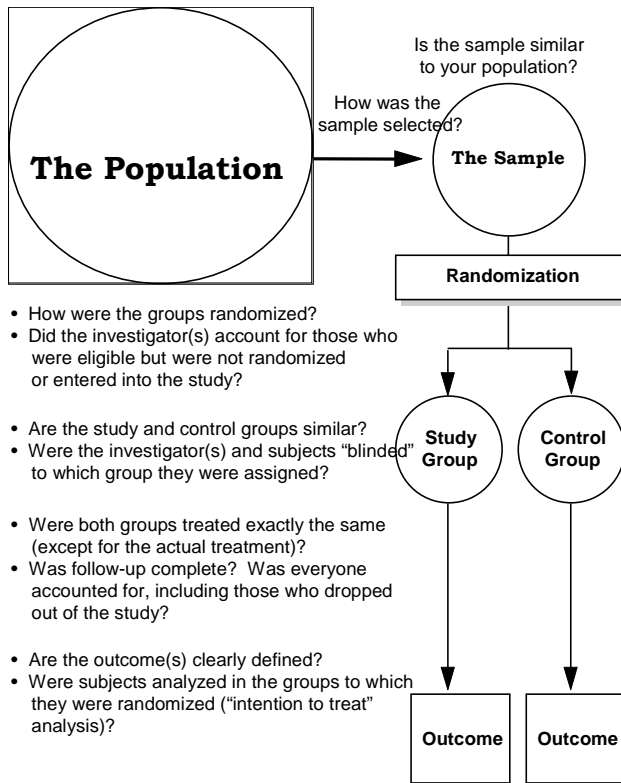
The Population

Is the sample similar to your population?

How was the sample selected?

The Sample

Randomization

• How were the groups randomized?
• Did the investigator(s) account for those who were eligible but were not randomized or entered into the study?

• Are the study and control groups similar?
• Were the investigator(s) and subjects "blinded" to which group they were assigned?

Study Group

Control Group

• Were both groups treated exactly the same (except for the actual treatment)?
• Was follow-up complete? Was everyone accounted for, including those who dropped out of the study?

• Are the outcome(s) clearly defined?
• Were subjects analyzed in the groups to which they were randomized ("intention to treat" analysis)?

Outcome

Outcome